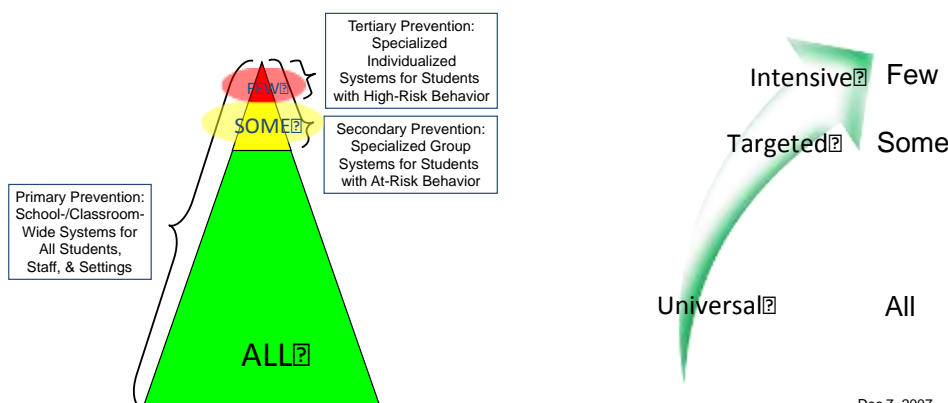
Tertiary Prevention: Specialized Individualized Systems for Students with High-Risk Behavior

FEW

SOME

Secondary Prevention: Specialized Group Systems for Students with At-Risk Behavior

Primary Prevention: School-/Classroom-Wide Systems for All Students, Staff, & Settings

ALL

Intensive Few

Targeted Some

Universal All

Dec 7, 2007